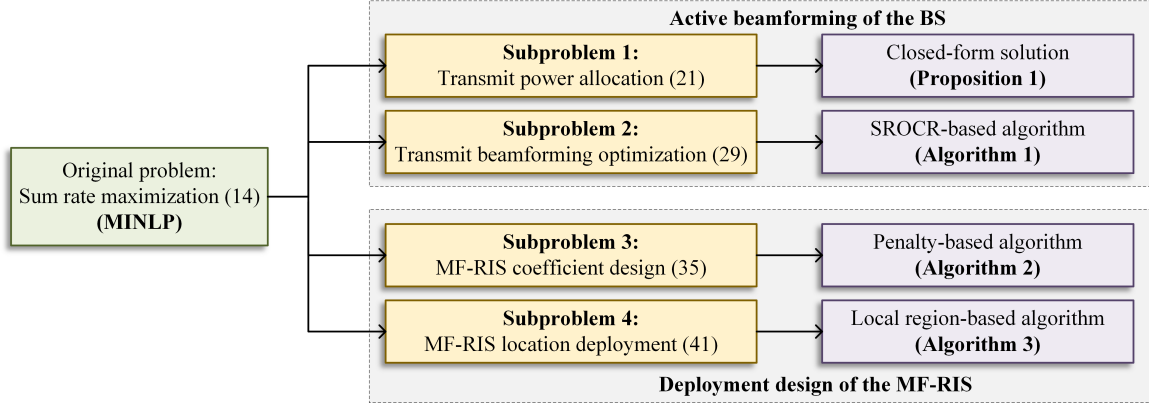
Original problem:
Sum rate maximization (14)
**(MINLP)**

Active beamforming of the BS

**Subproblem 1:**
Transmit power allocation (21)

Closed-form solution
**(Proposition 1)**

**Subproblem 2:**
Transmit beamforming optimization (29)

SROCR-based algorithm
**(Algorithm 1)**

**Subproblem 3:**
MF-RIS coefficient design (35)

Penalty-based algorithm
**(Algorithm 2)**

**Subproblem 4:**
MF-RIS location deployment (41)

Local region-based algorithm
**(Algorithm 3)**

Deployment design of the MF-RIS